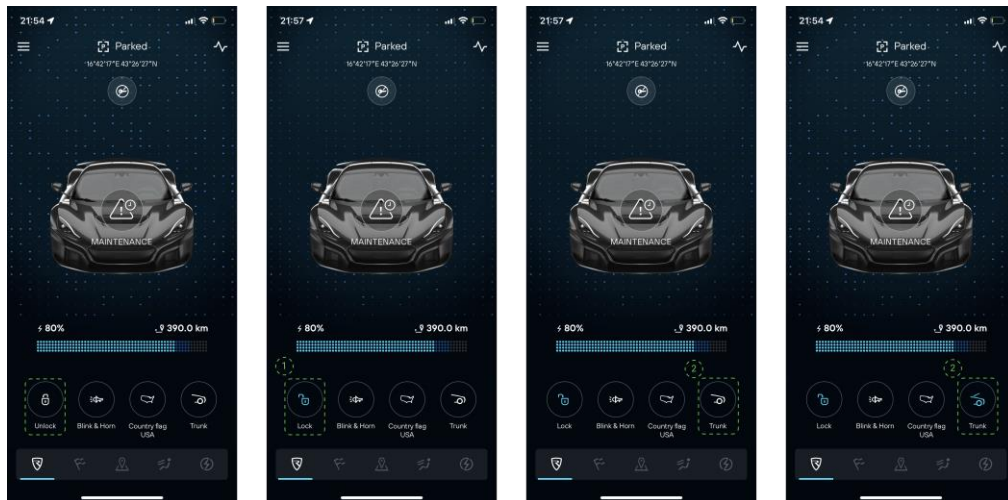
21:54

Parked
16°42'17"E 43°26'27"N

MAINTENANCE

80%
390.0 km

Unlock
Blink & Horn
Country flag USA
Trunk

21:57

Parked
16°42'17"E 43°26'27"N

MAINTENANCE

80%
390.0 km

1

Lock
Blink & Horn
Country flag USA
Trunk

21:57

Parked
16°42'17"E 43°26'27"N

MAINTENANCE

80%
390.0 km

2

Lock
Blink & Horn
Country flag USA
Trunk

21:54

Parked
16°42'17"E 43°26'27"N

MAINTENANCE

80%
390.0 km

2

Lock
Blink & Horn
Country flag USA
Trunk